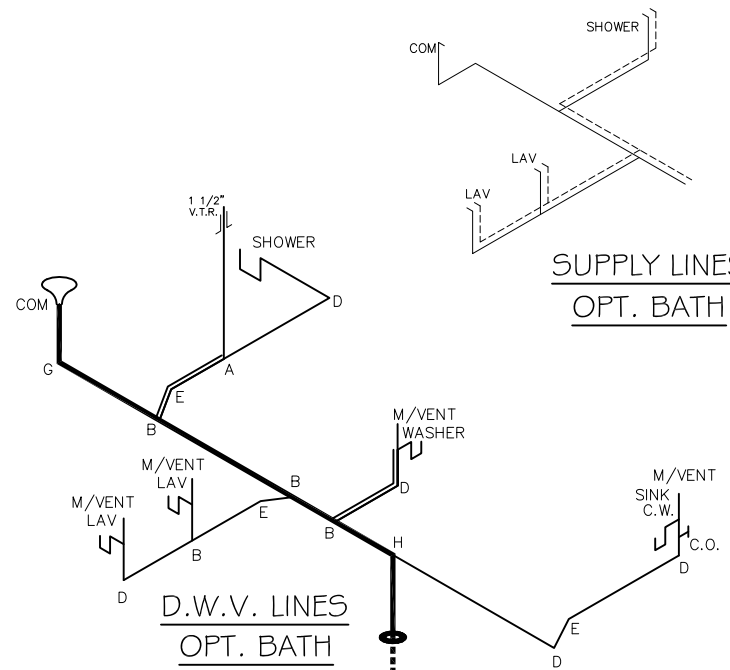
SHOWER

COM

LAV

LAV

SUPPLY LINE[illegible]
OPT. BATH

1 1/2"
V.T.R.

SHOWER

D

COM

G

A

E

B

M/VENT
WASHER

M/VENT
LAV

B

D

M/VENT
LAV

E

B

B

H

M/VENT
SINK
C.W.

C.O.

D

D

D.W.V. LINES
OPT. BATH

E

D